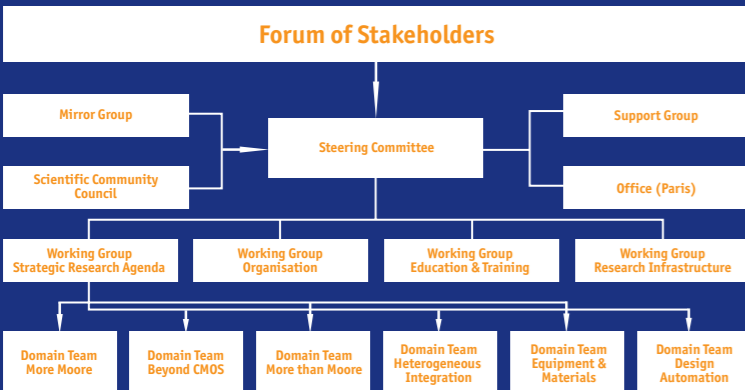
Forum of Stakeholders

Mirror Group

Scientific Community Council

Steering Committee

Support Group

Office (Paris)

Working Group Strategic Research Agenda

Working Group Organisation

Working Group Education & Training

Working Group Research Infrastructure

Domain Team More Moore

Domain Team Beyond CMOS

Domain Team More than Moore

Domain Team Heterogeneous Integration

Domain Team Equipment & Materials

Domain Team Design Automation